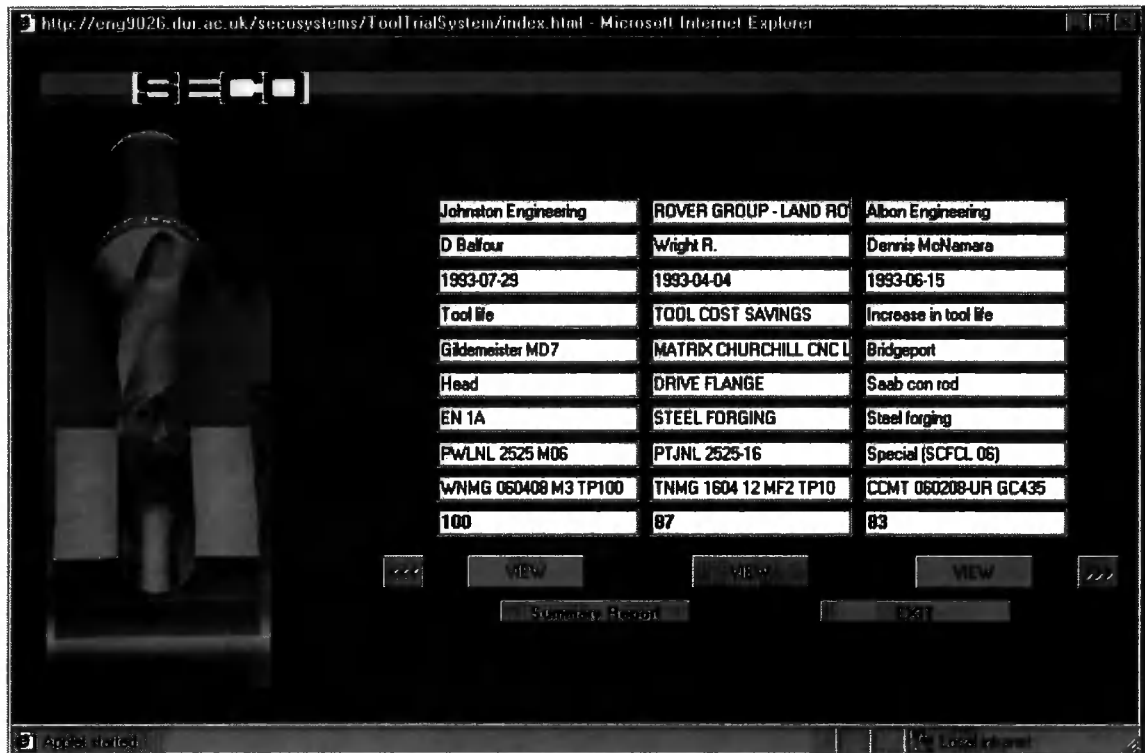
http://eng9026.dur.ac.uk/secosystems/ToolTrialSystem/index.html - Microsoft Internet Explorer

SECO

| | | |
|---|---|---|
| Johnston Engineering | ROVER GROUP - LAND RO | Albon Engineering |
| D Balfour | Wright R. | Dennis McNamara |
| 1993-07-29 | 1993-04-04 | 1993-06-15 |
| Tool life | TOOL COST SAVINGS | Increase in tool life |
| Gildemeister MD7 | MATRIX CHURCHILL CNC L | Bridgeport |
| Head | DRIVE FLANGE | Saab con rod |
| EN 1A | STEEL FORGING | Steel forging |
| PWLNL 2525 M06 | PTJNL 2525-16 | Special (SCFCL 06) |
| WNMG 060408 M3 TP100 | TNMG 1604 12 MF2 TP10 | CCMT 060208-UR GC435 |
| 100 | 87 | 83 |

<<< VIEW VIEW VIEW >>>

Summary Report EXIT

Applet started

Local intranet